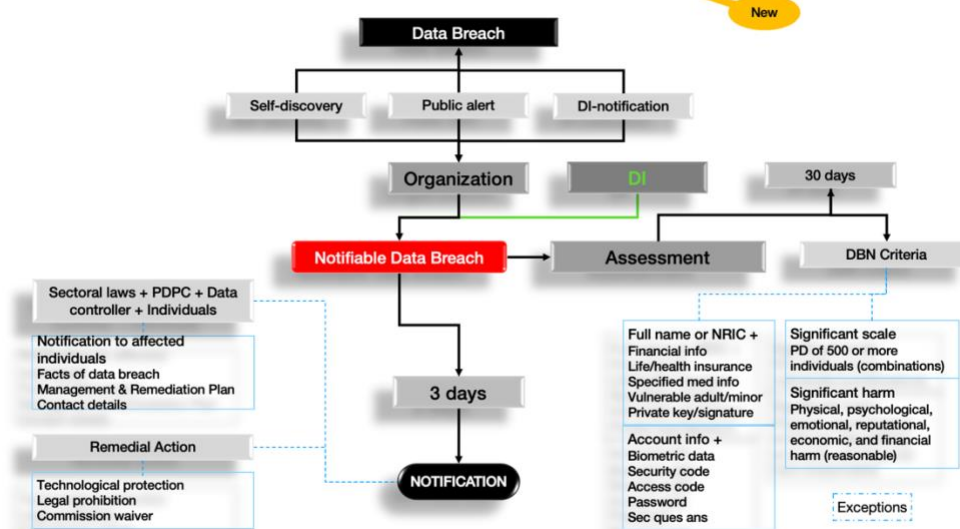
New

Data Breach

Self-discovery

Public alert

DI-notification

Organization

DI

30 days

Notifiable Data Breach

Assessment

DBN Criteria

Sectoral laws + PDPC + Data controller + Individuals

Notification to affected individuals
Facts of data breach
Management & Remediation Plan
Contact details

Remedial Action

Technological protection
Legal prohibition
Commission waiver

3 days

NOTIFICATION

Full name or NRIC +
Financial info
Life/health insurance
Specified med info
Vulnerable adult/minor
Private key/signature

Account info +
Biometric data
Security code
Access code
Password
Sec ques ans

Significant scale
PD of 500 or more individuals (combinations)

Significant harm
Physical, psychological, emotional, reputational, economic, and financial harm (reasonable)

Exceptions